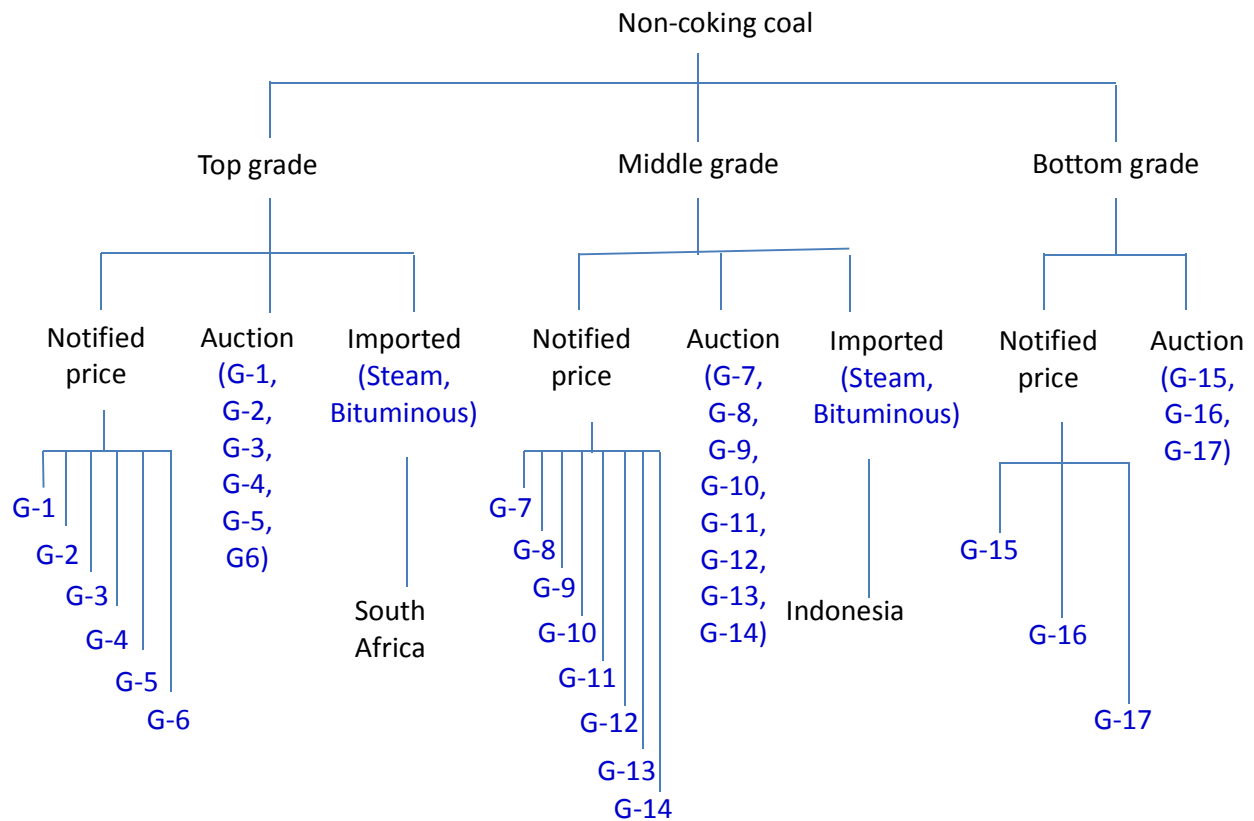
Non-coking coal

Top grade

Notified price

G-1
G-2
G-3
G-4
G-5
G-6

Auction (G-1, G-2, G-3, G-4, G-5, G6)

Imported (Steam, Bituminous)

South Africa

Middle grade

Notified price

G-7
G-8
G-9
G-10
G-11
G-12
G-13
G-14

Auction (G-7, G-8, G-9, G-10, G-11, G-12, G-13, G-14)

Imported (Steam, Bituminous)

Indonesia

Bottom grade

Notified price

G-15
G-16
G-17

Auction (G-15, G-16, G-17)